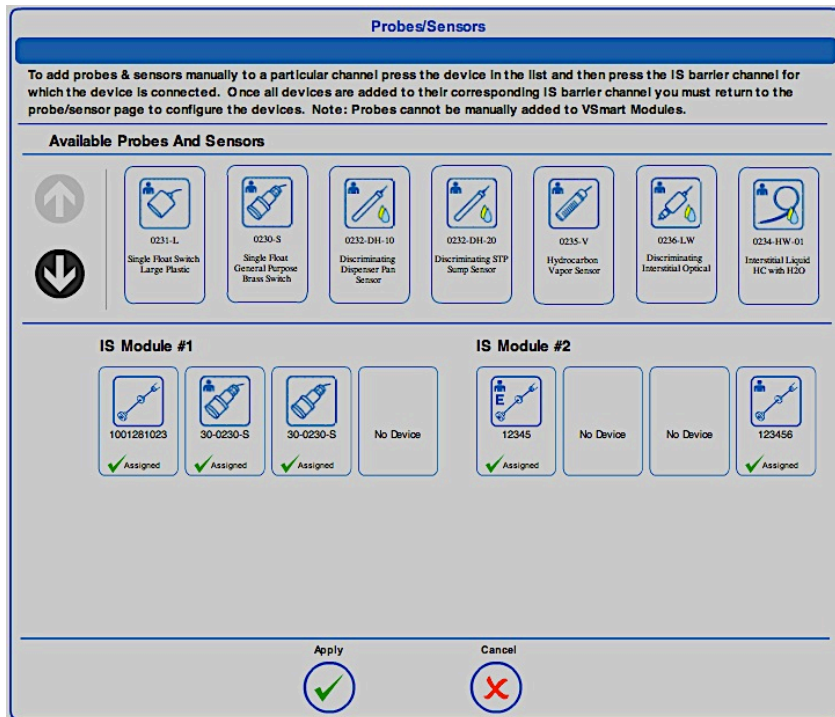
Probes/Sensors

To add probes & sensors manually to a particular channel press the device in the list and then press the IS barrier channel for which the device is connected. Once all devices are added to their corresponding IS barrier channel you must return to the probe/sensor page to configure the devices. Note: Probes cannot be manually added to VSmart Modules.

Available Probes And Sensors

0231-L
Single Float Switch Large Plastic

0230-S
Single Float General Purpose Brass Switch

0232-DH-10
Discriminating Dispenser Pan Sensor

0232-DH-20
Discriminating STP Sump Sensor

0235-V
Hydrocarbon Vapor Sensor

0236-LW
Discriminating Interstitial Optical

0234-HW-01
Interstitial Liquid HC with H2O

IS Module #1

1001281023
Assigned

30-0230-S
Assigned

30-0230-S
Assigned

No Device

IS Module #2

E
12345
Assigned

No Device

No Device

123456
Assigned

Apply

Cancel